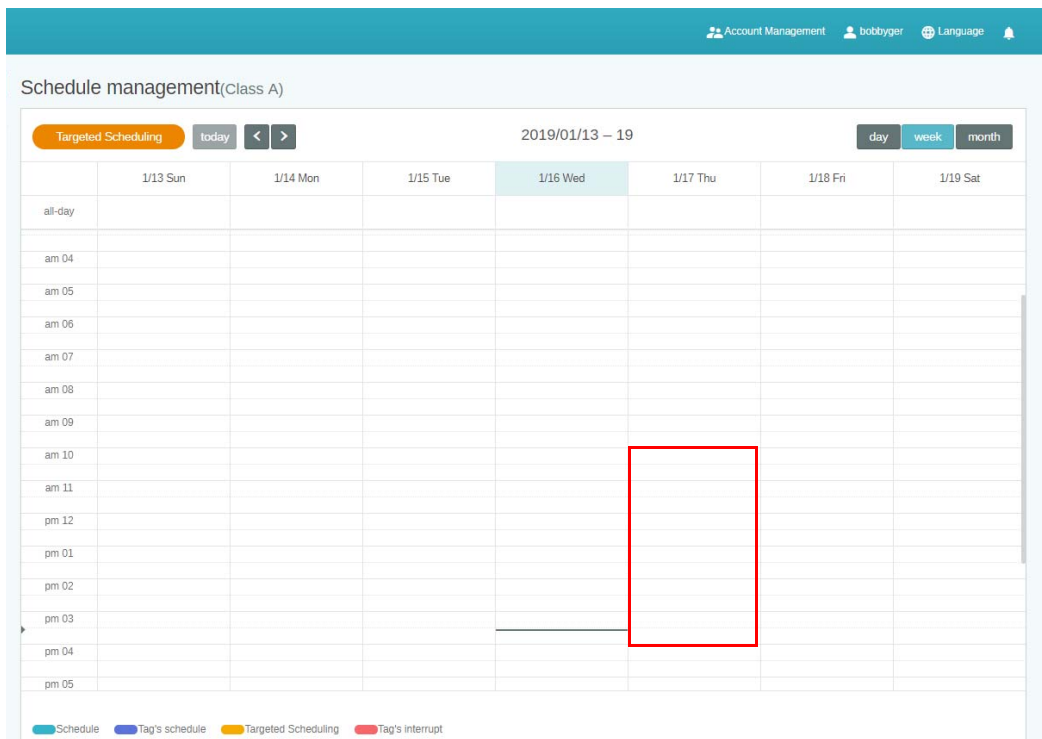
Account Management bobbyger Language

Schedule management(Class A)

Targeted Scheduling today < > 2019/01/13 – 19 day week month

| | 1/13 Sun | 1/14 Mon | 1/15 Tue | 1/16 Wed | 1/17 Thu | 1/18 Fri | 1/19 Sat |
|---|---|---|---|---|---|---|---|
| all-day | | | | | | | |
| am 04 | | | | | | | |
| am 05 | | | | | | | |
| am 06 | | | | | | | |
| am 07 | | | | | | | |
| am 08 | | | | | | | |
| am 09 | | | | | | | |
| am 10 | | | | | | | |
| am 11 | | | | | | | |
| pm 12 | | | | | | | |
| pm 01 | | | | | | | |
| pm 02 | | | | | | | |
| pm 03 | | | | | | | |
| pm 04 | | | | | | | |
| pm 05 | | | | | | | |

Schedule Tag's schedule Targeted Scheduling Tag's interrupt